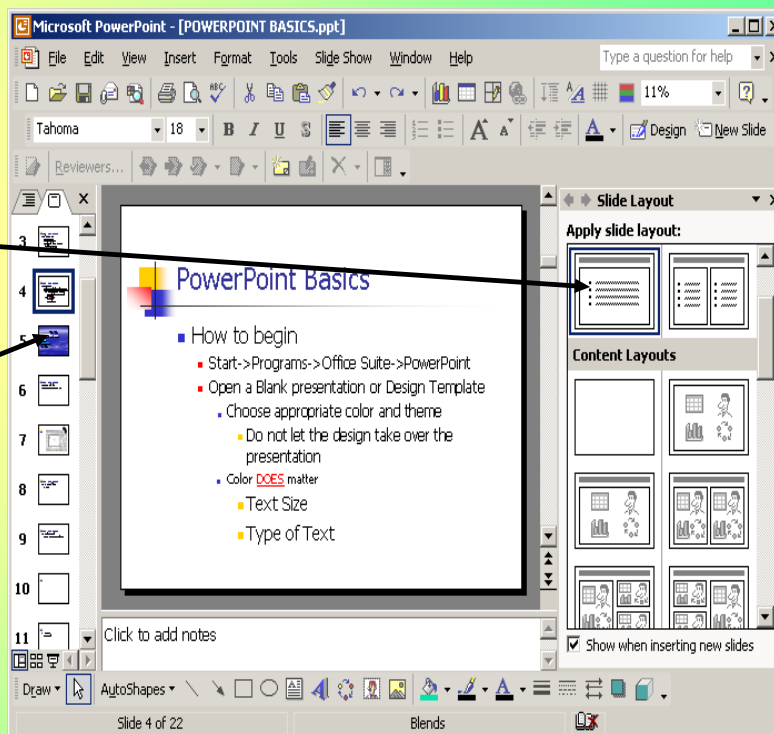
Microsoft PowerPoint - [POWERPOINT BASICS.ppt]

File Edit View Insert Format Tools Slide Show Window Help

Type a question for help

11%

Tahoma 18 B I U S

Design New Slide

Reviewers...

3
4
5
6
7
8
9
10
11

PowerPoint Basics

How to begin

Start->Programs->Office Suite->PowerPoint

Open a Blank presentation or Design Template

Choose appropriate color and theme

Do not let the design take over the presentation

Color DOES matter

Text Size

Type of Text

Click to add notes

Slide Layout

Apply slide layout:

Content Layouts

Show when inserting new slides

Draw AutoShapes

Slide 4 of 22 Blends